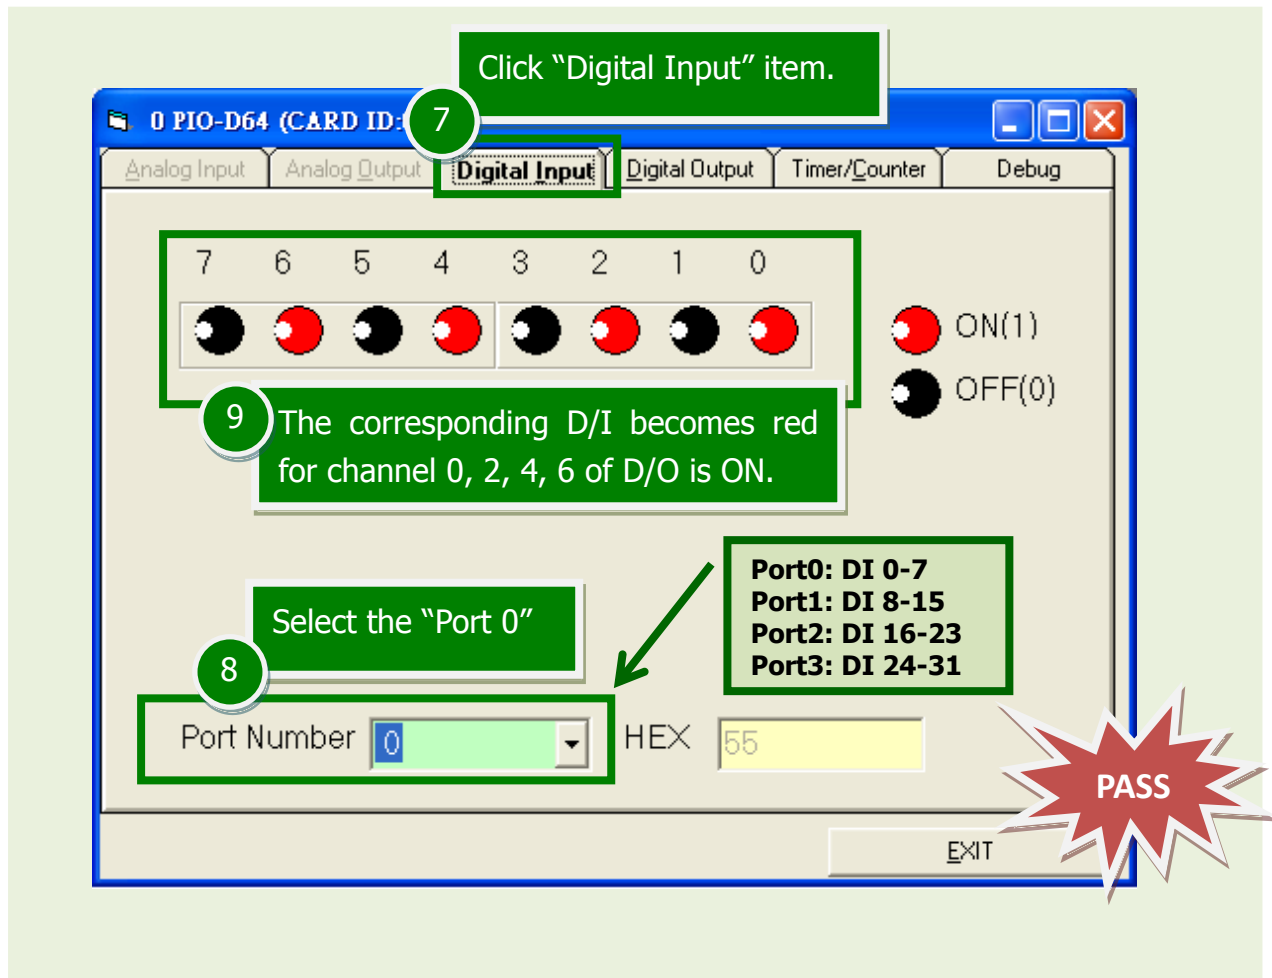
Click “Digital Input” item.

0 PIO-D64 (CARD ID:

7

Analog Input | Analog Output | Digital Input | Digital Output | Timer/Counter | Debug

7 6 5 4 3 2 1 0

ON(1)

OFF(0)

9

The corresponding D/I becomes red for channel 0, 2, 4, 6 of D/O is ON.

Port0: DI 0-7
Port1: DI 8-15
Port2: DI 16-23
Port3: DI 24-31

Select the “Port 0”

8

Port Number 0

HEX 55

PASS

EXIT